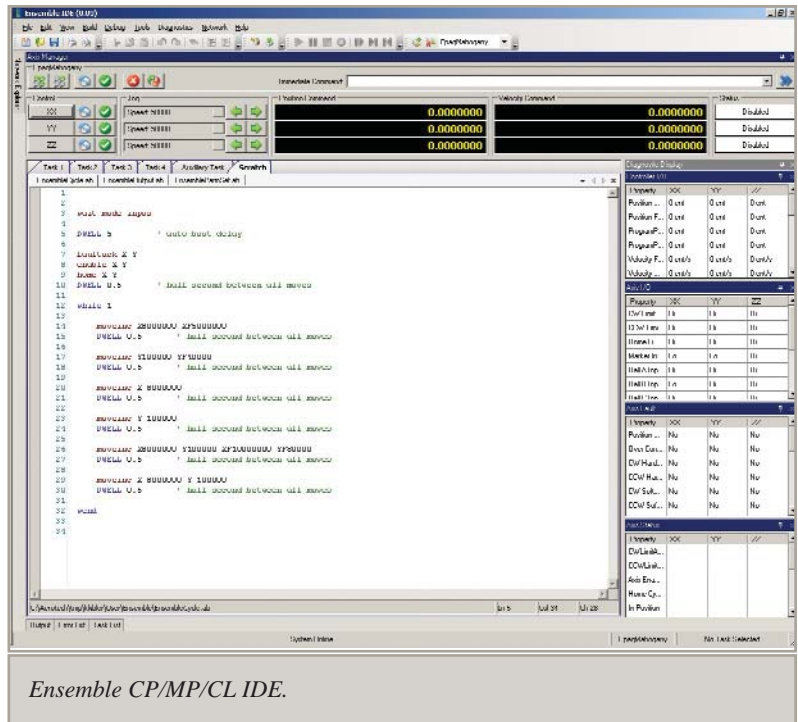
Ensemble IDE (0.02)

File Edit View Build Debug Tools Diagnostics Network Help

Axis Manager

Immediate Command

Control

Jog

Position Command

Velocity Command

Status

XX

Speed 50000

0.0000000

0.0000000

Disabled

YY

Speed 50000

0.0000000

0.0000000

Disabled

ZZ

Speed 50000

0.0000000

0.0000000

Disabled

Task 1 | Task 2 | Task 3 | Task 4 | Auxiliary Task | Scratch

1
2
3 wait mode inpos
4
5 DWELL 5 ' auto boot delay
6
7 faultack X Y
8 enable X Y
9 home X Y
10 DWELL 0.5 ' half second between all moves
11
12 while 1
13
14 moveinc X800000 XF500000
15 DWELL 0.5 ' half second between all moves
16
17 moveinc Y100000 YF50000
18 DWELL 0.5 ' half second between all moves
19
20 moveinc X 800000
21 DWELL 0.5 ' half second between all moves
22
23 moveinc Y 100000
24 DWELL 0.5 ' half second between all moves
25
26 moveinc X800000 Y100000 XF1000000 YF50000
27 DWELL 0.5 ' half second between all moves
28
29 moveinc X 800000 Y 100000
30 DWELL 0.5 ' half second between all moves
31
32 wend
33
34

Ln 5 Col 31 Ch 28

Output | Find List | Task List

System Online

No Task Selected

Diagnostic Display

| Property | XX | YY | ZZ |
|---|---|---|---|
| Position ... | 0 unit | 0 unit | 0 unit |
| Position F... | 0 unit | 0 unit | 0 unit |
| ProgramP... | 0 unit | 0 unit | 0 unit |
| ProgramP... | 0 unit | 0 unit | 0 unit |
| Velocity F... | 0 unit/s | 0 unit/s | 0 unit/s |
| Velocity ... | 0 unit/s | 0 unit/s | 0 unit/s |

Axis I/O

| Property | XX | YY | ZZ |
|---|---|---|---|
| CW Limit | Hi | Hi | Hi |
| CCW Limit | Hi | Hi | Hi |
| Home Li... | Hi | Hi | Hi |
| Marker In | Lo | Lo | Hi |
| Hall A Inp... | Lo | Hi | Hi |
| Hall B Inp... | Lo | Hi | Hi |

Axis Fault

| Property | XX | YY | ZZ |
|---|---|---|---|
| Position ... | No | No | No |
| Over Curr... | No | No | No |
| CW Hard... | No | No | No |
| CCW Har... | No | No | No |
| CW Soft... | No | No | No |
| CCW Sof... | No | No | No |

Axis Status

| Property | XX | YY | ZZ |
|---|---|---|---|
| CW Limit A... | | | |
| CCW Limit... | | | |
| Axis Ena... | | | |
| Home Cy... | | | |
| In Position | | | |

Ensemble CP/MP/CL IDE.